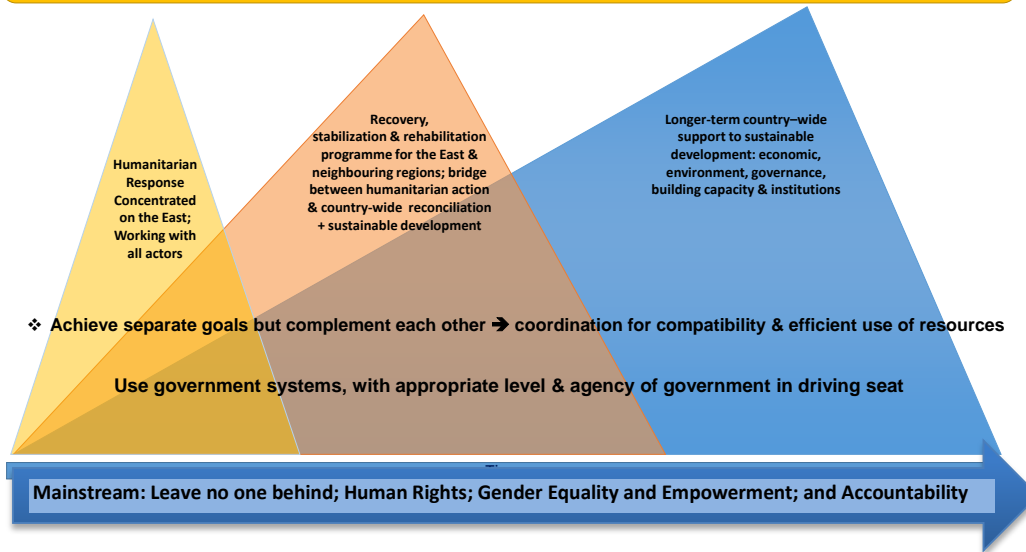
Humanitarian Response Concentrated on the East; Working with all actors

Recovery, stabilization & rehabilitation programme for the East & neighbouring regions; bridge between humanitarian action & country-wide reconciliation + sustainable development

Longer-term country–wide support to sustainable development: economic, environment, governance, building capacity & institutions

❖ Achieve separate goals but complement each other ➔ coordination for compatibility & efficient use of resources

Use government systems, with appropriate level & agency of government in driving seat

Mainstream: Leave no one behind; Human Rights; Gender Equality and Empowerment; and Accountability